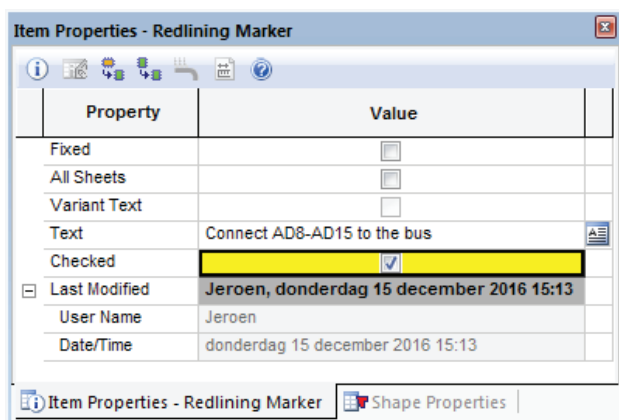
Item Properties - Redlining Marker

| Property | Value |
|---|---|
| Fixed | ☐ |
| All Sheets | ☐ |
| Variant Text | ☐ |
| Text | Connect AD8-AD15 to the bus |
| Checked | ☑ |
| Last Modified | Jeroen, donderdag 15 december 2016 15:13 |
| User Name | Jeroen |
| Date/Time | donderdag 15 december 2016 15:13 |

Item Properties - Redlining Marker
Shape Properties